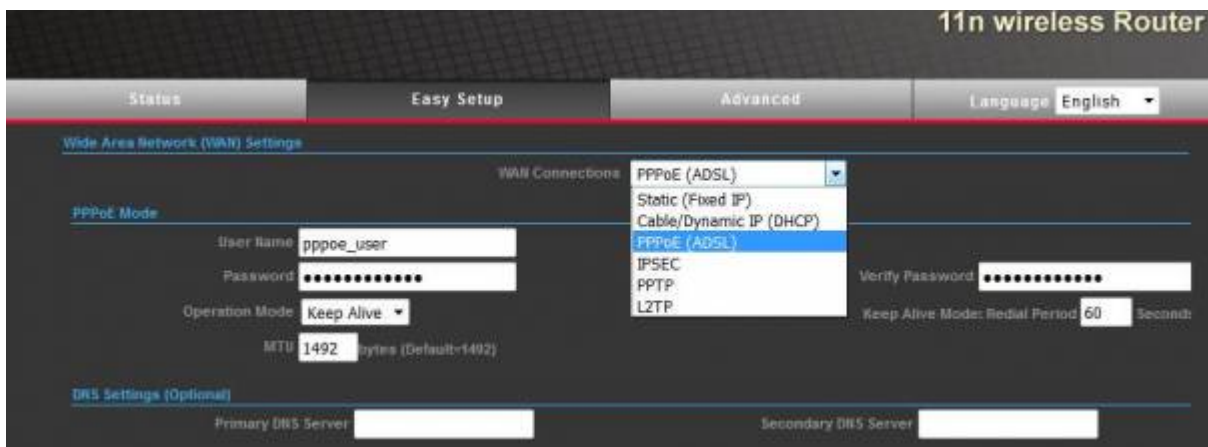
11n wireless Router

Status | Easy Setup | Advanced | Language English

Wide Area Network (WAN) Settings

WAN Connections PPPoE (ADSL)

Static (Fixed IP)
Cable/Dynamic IP (DHCP)
PPPoE (ADSL)
IPSEC
PPTP
L2TP

PPPoE Mode

User Name pppoe_user

Password •••••••••••••

Verify Password •••••••••••••

Operation Mode Keep Alive

Keep Alive Mode: Redial Period 60 Seconds

MTU 1492 bytes (Default=1492)

DNS Settings (Optional)

Primary DNS Server

Secondary DNS Server